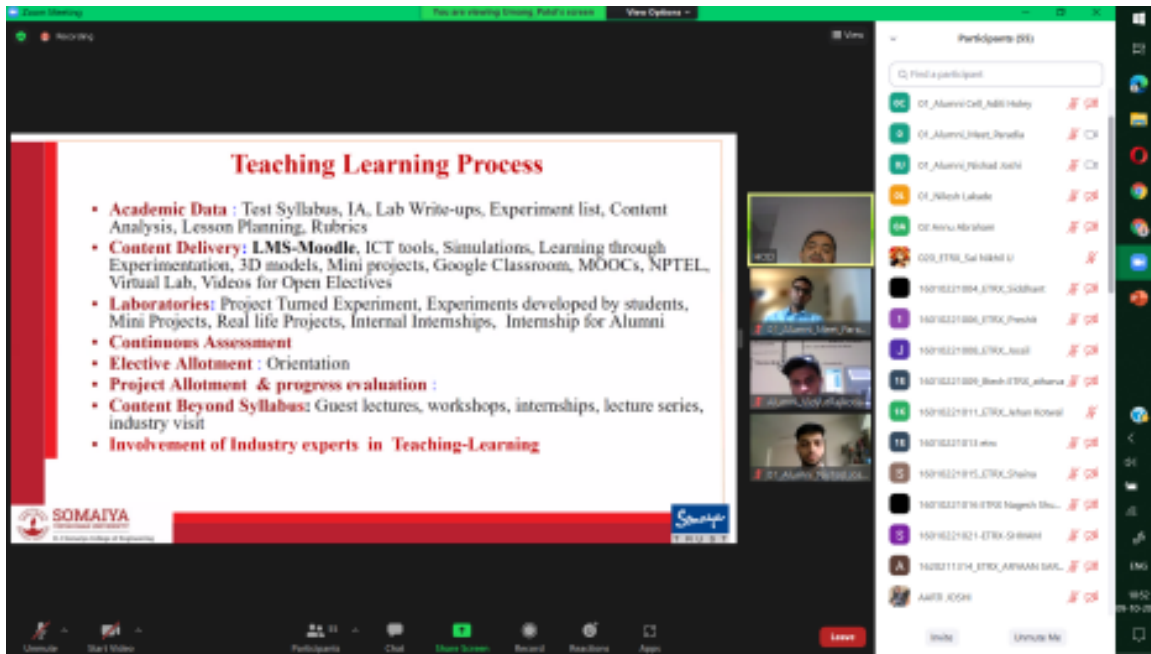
Zoom Meeting

You are viewing Unnang Patel's screen

View Options

Recording

View

Teaching Learning Process

• Academic Data : Test Syllabus, IA, Lab Write-ups, Experiment list, Content Analysis, Lesson Planning, Rubrics
• Content Delivery: LMS-Moodle, ICT tools, Simulations, Learning through Experimentation, 3D models, Mini projects, Google Classroom, MOOCs, NPTEL, Virtual Lab, Videos for Open Electives
• Laboratories: Project Turned Experiment, Experiments developed by students, Mini Projects, Real life Projects, Internal Internships, Internship for Alumni
• Continuous Assessment
• Elective Allotment : Orientation
• Project Allotment & progress evaluation :
• Content Beyond Syllabus: Guest lectures, workshops, internships, lecture series, industry visit
• Involvement of Industry experts in Teaching-Learning

SOMAIYA
VIDYAVIHAR UNIVERSITY
K J Somaiya College of Engineering

Somaiya
TRUST

HOD

01_Alumni_Meet_Paradia

Alumni_Vishal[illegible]

01_Alumni_Nishad Joshi

Participants (93)

Find a participant

01_Alumni Cell_Aditi Haley
01_Alumni_Meet_Paradia
01_Alumni_Nishad Joshi
01_Nilesh Lakade
02 Annu Abraham
020_ETRX_Sai Nikhil U
1601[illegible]004_ETRX_Siddhant
1601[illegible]006_ETRX_Preshit
1601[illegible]008_ETRX_Anjali
1601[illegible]009_Btech ETRX_atharva
1601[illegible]011_ETRX_Arhan Kotwal
1601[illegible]013 etrx
1601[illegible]015_ETRX_Shalna
1601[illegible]016 ETRX Nagesh Shu...
1601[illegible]021-ETRX-SHIVAM
1620211014_ETRX_ARNAAN SAR...
AARTI JOSHI

Invite
Unmute Me

Unmute
Start Video
Participants
Chat
Share Screen
Record
Reactions
Apps
Leave

ENG
18:52
09-10-20